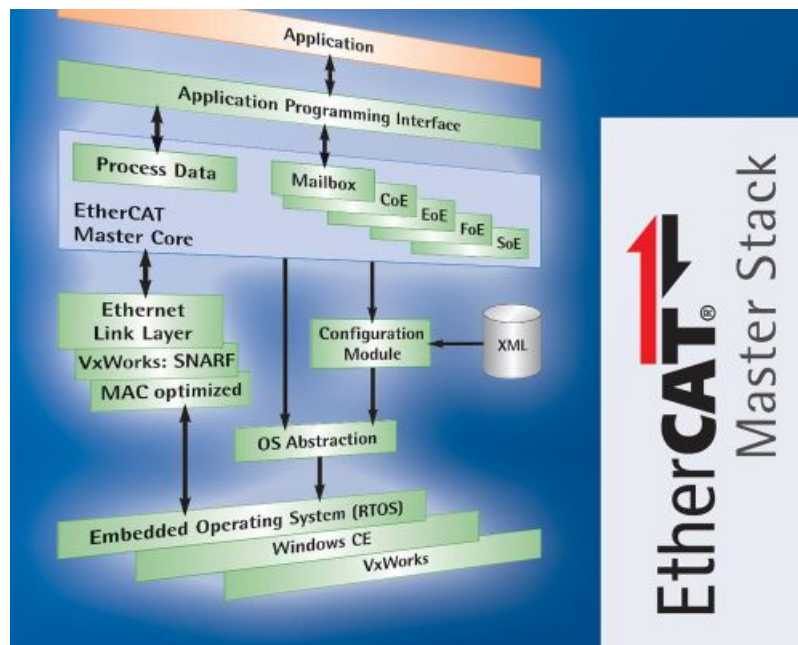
Application

Application Programming Interface

Process Data

Mailbox

CoE

EoE

FoE

SoE

EtherCAT Master Core

Ethernet Link Layer

VxWorks: SNARF

MAC optimized

Configuration Module

XML

OS Abstraction

Embedded Operating System (RTOS)

Windows CE

VxWorks

EtherCAT®

Master Stack